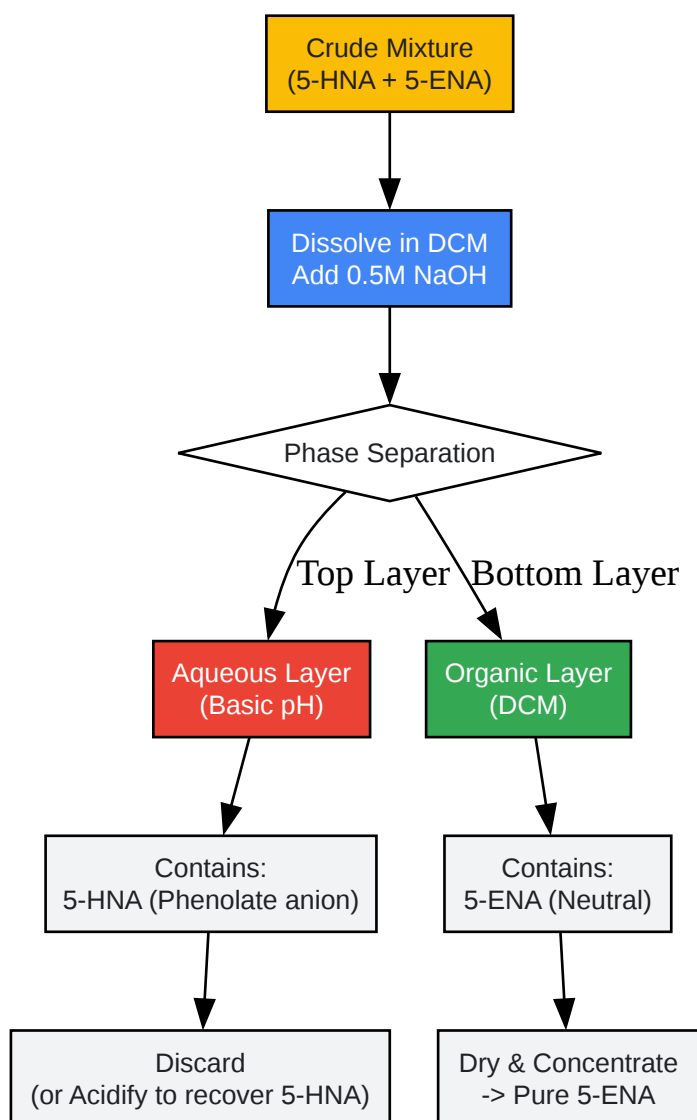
Crude Mixture
(5-HNA + 5-ENA)

Dissolve in DCM
Add 0.5M NaOH

Phase Separation

Top Layer

Bottom Layer

Aqueous Layer
(Basic pH)

Organic Layer
(DCM)

Contains:
5-HNA (Phenolate anion)

Contains:
5-ENA (Neutral)

Discard
(or Acidify to recover 5-HNA)

Dry & Concentrate
-> Pure 5-ENA